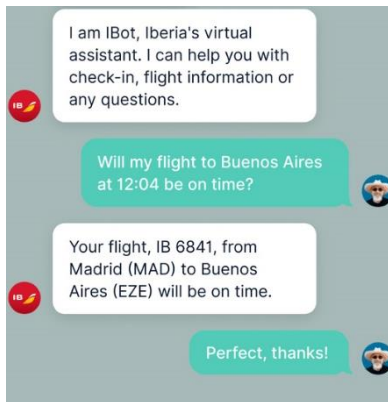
I am IBot, Iberia's virtual assistant. I can help you with check-in, flight information or any questions.

IB

Will my flight to Buenos Aires at 12:04 be on time?

Your flight, IB 6841, from Madrid (MAD) to Buenos Aires (EZE) will be on time.

IB

Perfect, thanks!